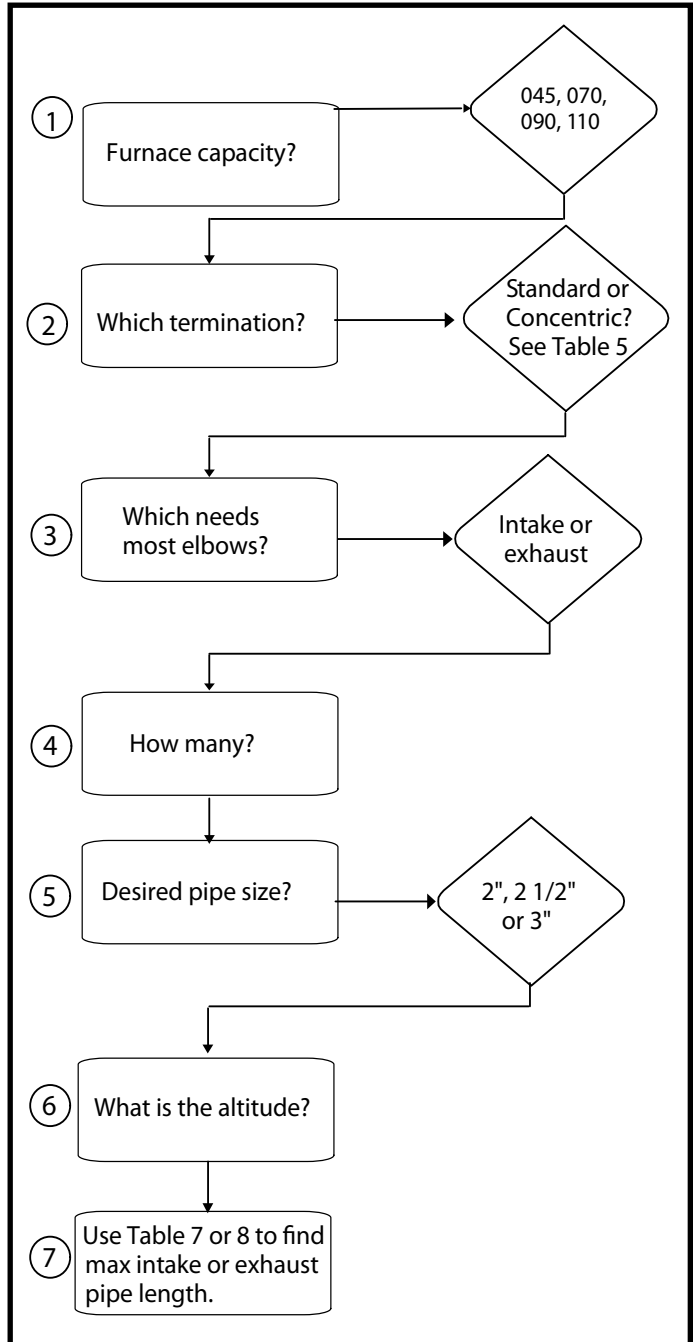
1
Furnace capacity?
045, 070, 090, 110

2
Which termination?
Standard or Concentric? See Table 5

3
Which needs most elbows?
Intake or exhaust

4
How many?

5
Desired pipe size?
2", 2 1/2" or 3"

6
What is the altitude?

7
Use Table 7 or 8 to find max intake or exhaust pipe length.